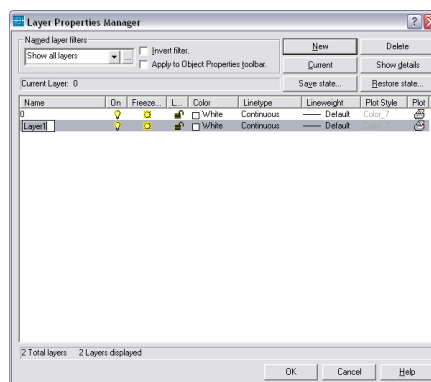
Layer Properties Manager

Named layer filters

Show all layers

...

Invert filter.

Apply to Object Properties toolbar.

New

Delete

Current

Show details

Current Layer: 0

Save state...

Restore state...

| Name | On | Freeze... | L... | Color | Linetype | Lineweight | Plot Style | Plot |
|---|---|---|---|---|---|---|---|---|
| 0 | | | | White | Continuous | —— Default | Color_7 | |
| Layer1 | | | | White | Continuous | —— Default | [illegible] | |

2 Total layers 2 Layers displayed

OK

Cancel

Help